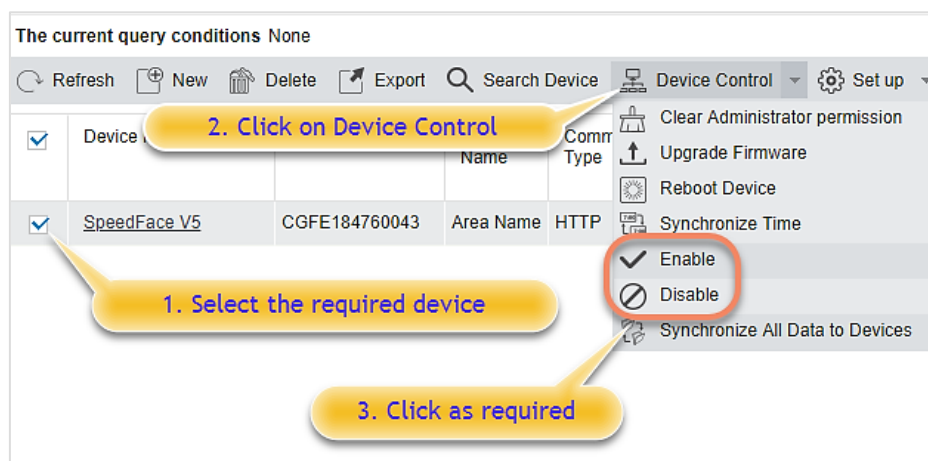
The current query conditions None

Refresh New Delete Export Search Device Device Control Set up

2. Click on Device Control

| | Device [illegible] | | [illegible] Name | Comm Type |
|---|---|---|---|---|
| ☑ | SpeedFace V5 | CGFE184760043 | Area Name | HTTP |

Clear Administrator permission
Upgrade Firmware
Reboot Device
Synchronize Time
Enable
Disable
Synchronize All Data to Devices

1. Select the required device

3. Click as required